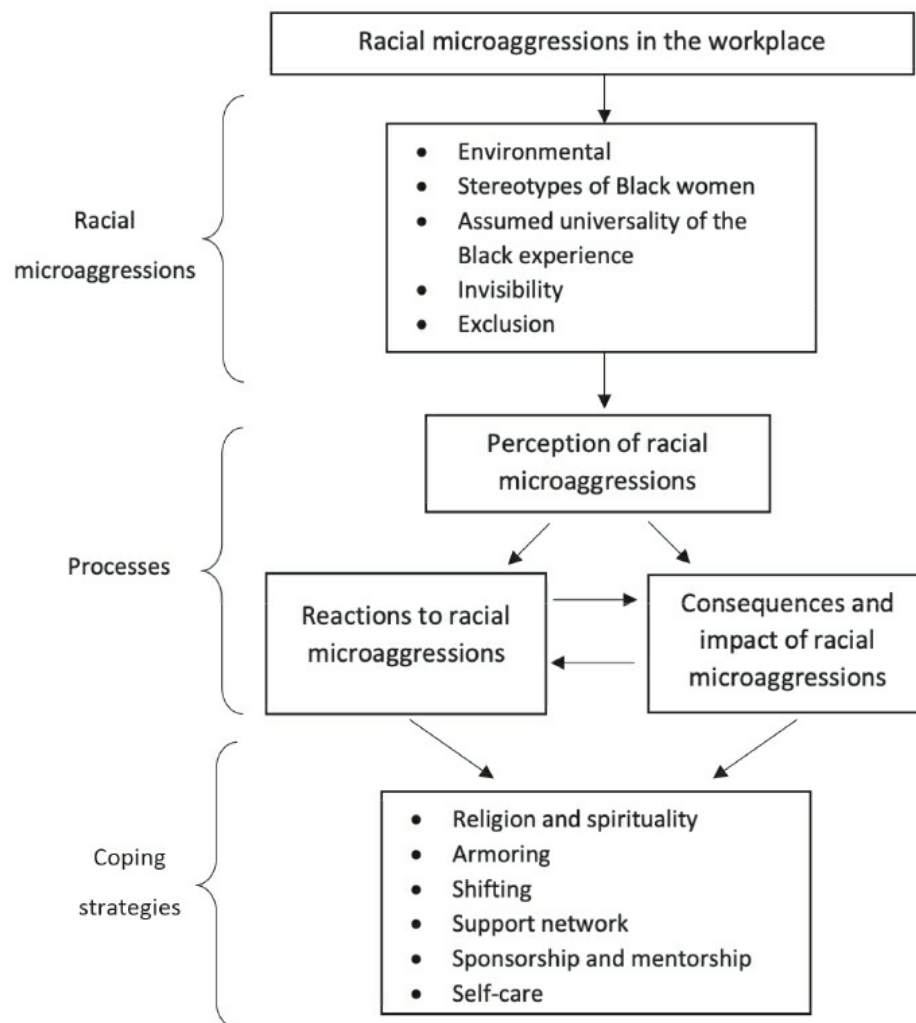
Racial microaggressions in the workplace

Racial microaggressions

- Environmental
- Stereotypes of Black women
- Assumed universality of the Black experience
- Invisibility
- Exclusion

Processes

Perception of racial microaggressions

Reactions to racial microaggressions

Consequences and impact of racial microaggressions

Coping strategies

- Religion and spirituality
- Armoring
- Shifting
- Support network
- Sponsorship and mentorship
- Self-care